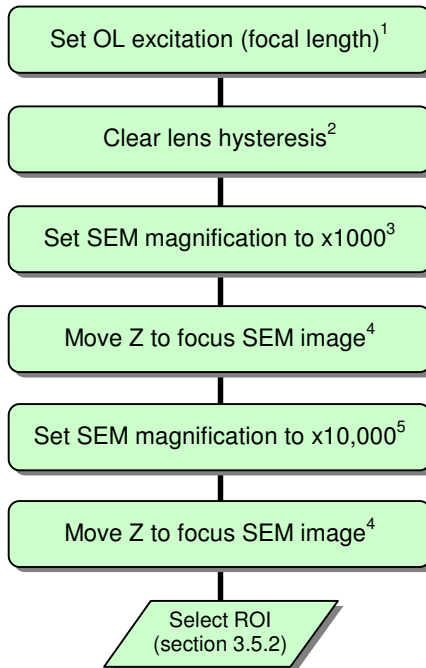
Set OL excitation (focal length)$^1$

Clear lens hysteresis$^2$

Set SEM magnification to x1000$^3$

Move Z to focus SEM image$^4$

Set SEM magnification to x10,000$^5$

Move Z to focus SEM image$^4$

Select ROI (section 3.5.2)